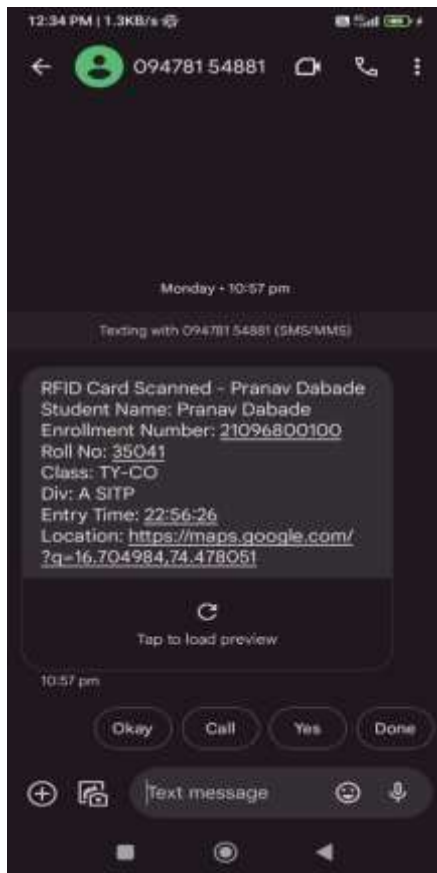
12:34 PM | 1.3KB/s

094781 54881

Monday • 10:57 pm

Texting with 094781 54881 (SMS/MMS)

RFID Card Scanned - Pranav Dabade
Student Name: Pranav Dabade
Enrollment Number: 21096800100
Roll No: 35041
Class: TY-CO
Div: A SITP
Entry Time: 22:56:26
Location: https://maps.google.com/?q=16.704984,74.478051

Tap to load preview

10:57 pm

Okay

Call

Yes

Done

Text message